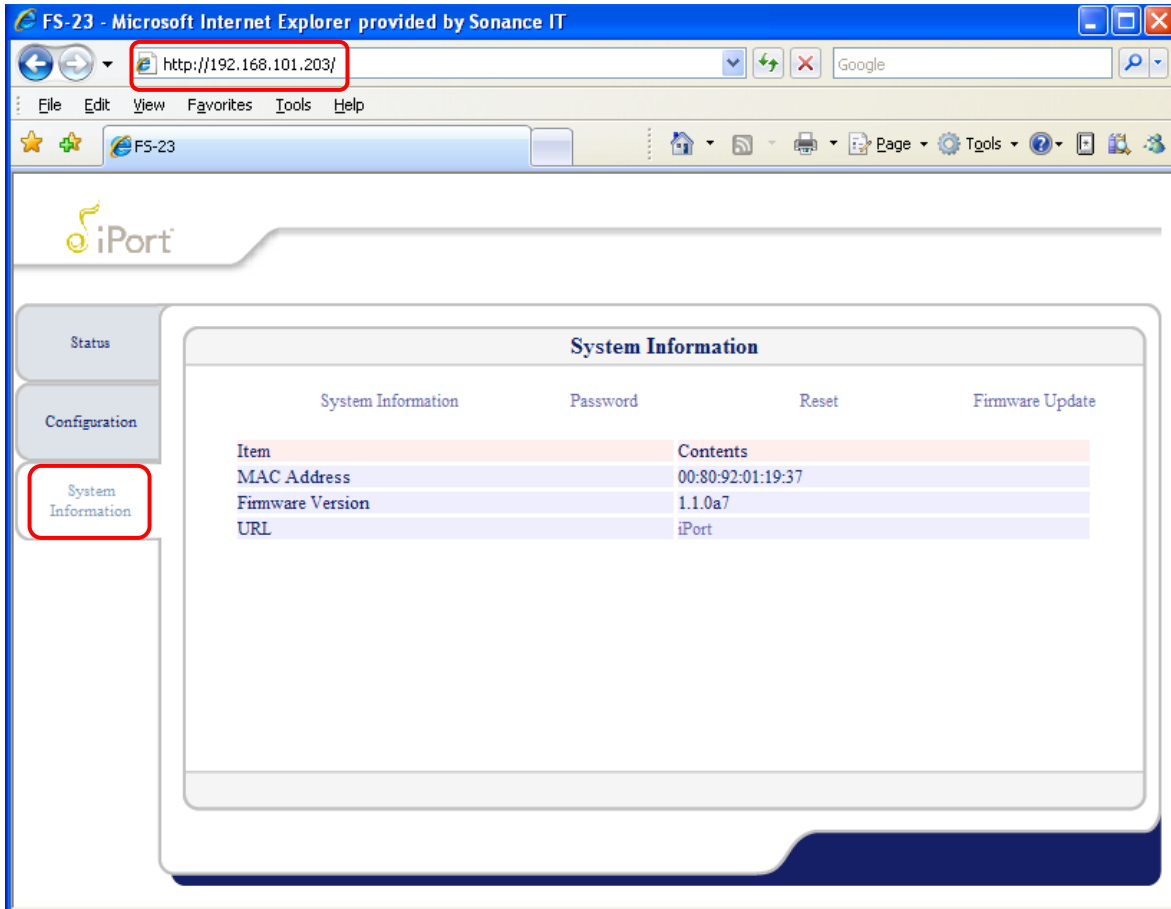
FS-23 - Microsoft Internet Explorer provided by Sonance IT

http://192.168.101.203/

Google

File Edit View Favorites Tools Help

FS-23

Page Tools

iPort

Status

Configuration

System Information

System Information

System Information Password Reset Firmware Update

| Item | Contents |
|---|---|
| MAC Address | 00:80:92:01:19:37 |
| Firmware Version | 1.1.0a7 |
| URL | iPort |